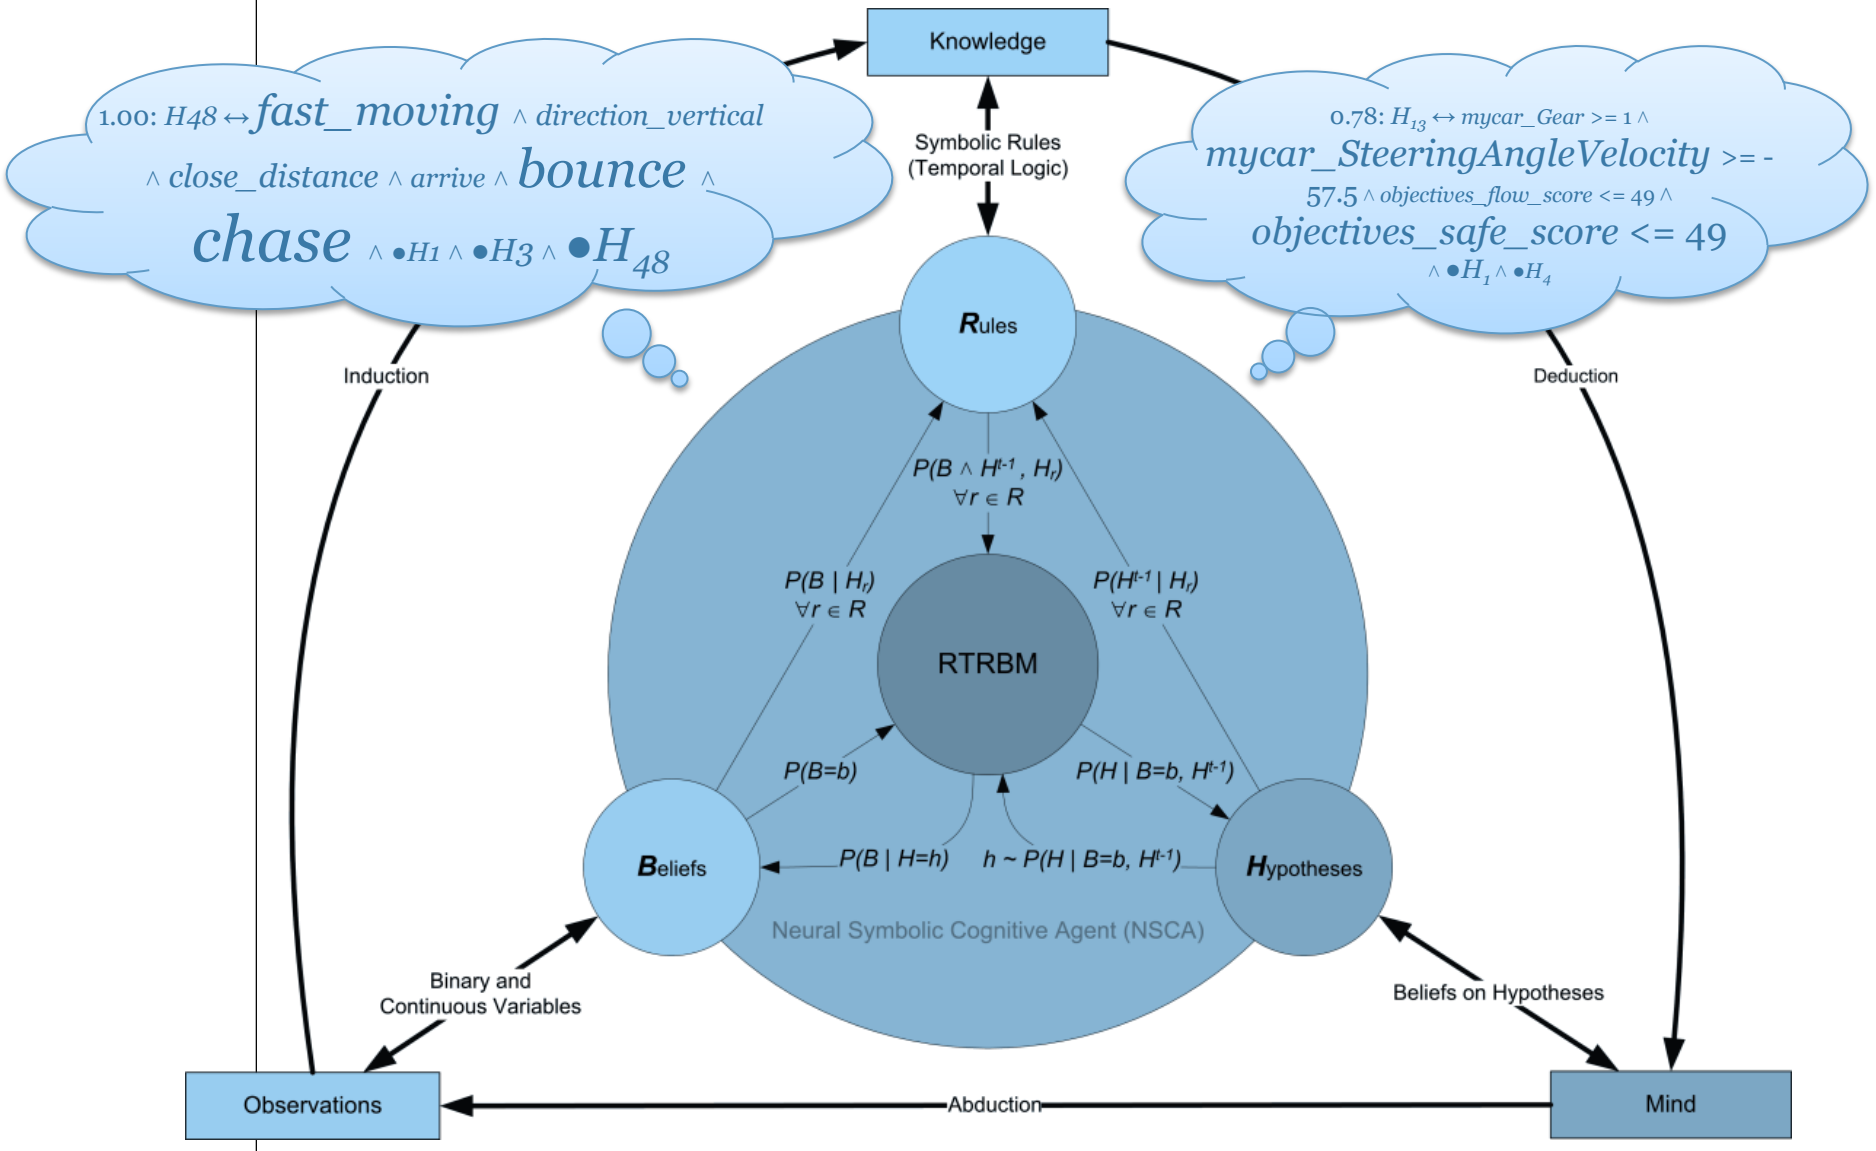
Knowledge

1.00: $H48 \leftrightarrow$ fast_moving $\wedge$ direction_vertical $\wedge$ close_distance $\wedge$ arrive $\wedge$ bounce $\wedge$ chase $\wedge \bullet H1 \wedge \bullet H3 \wedge \bullet H_{48}$

Symbolic Rules (Temporal Logic)

0.78: $H_{13} \leftrightarrow$ mycar_Gear >= 1 $\wedge$ mycar_SteeringAngleVelocity >= -57.5 $\wedge$ objectives_flow_score <= 49 $\wedge$ objectives_safe_score <= 49 $\wedge \bullet H_1 \wedge \bullet H_4$

Rules

Induction

Deduction

$P(B \wedge H^{t-1}, H_r)$
$\forall r \in R$

$P(B \mid H_r)$
$\forall r \in R$

$P(H^{t-1} \mid H_r)$
$\forall r \in R$

RTRBM

$P(B=b)$

$P(H \mid B=b, H^{t-1})$

Beliefs

$P(B \mid H=h)$

$h \sim P(H \mid B=b, H^{t-1})$

Hypotheses

Neural Symbolic Cognitive Agent (NSCA)

Binary and Continuous Variables

Beliefs on Hypotheses

Observations

Abduction

Mind